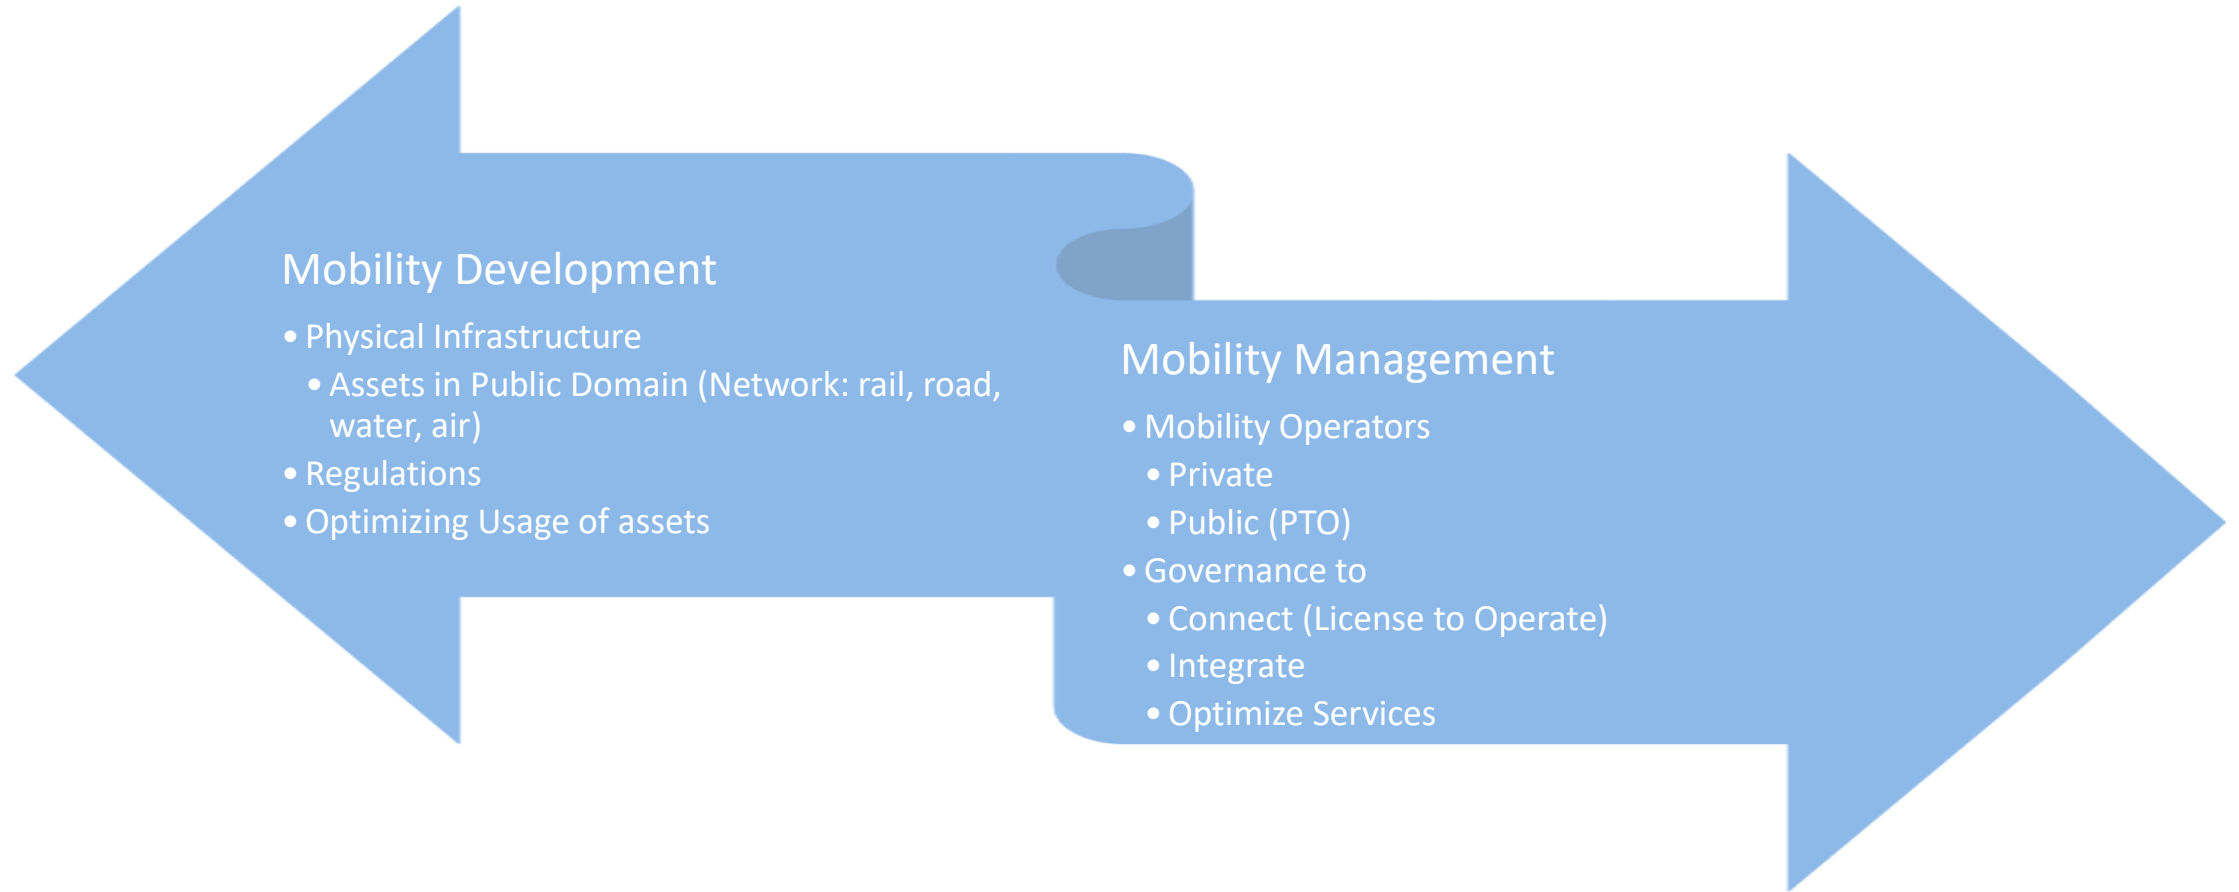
Mobility Development

• Physical Infrastructure
  • Assets in Public Domain (Network: rail, road, water, air)
• Regulations
• Optimizing Usage of assets

Mobility Management

• Mobility Operators
  • Private
  • Public (PTO)
• Governance to
  • Connect (License to Operate)
  • Integrate
  • Optimize Services